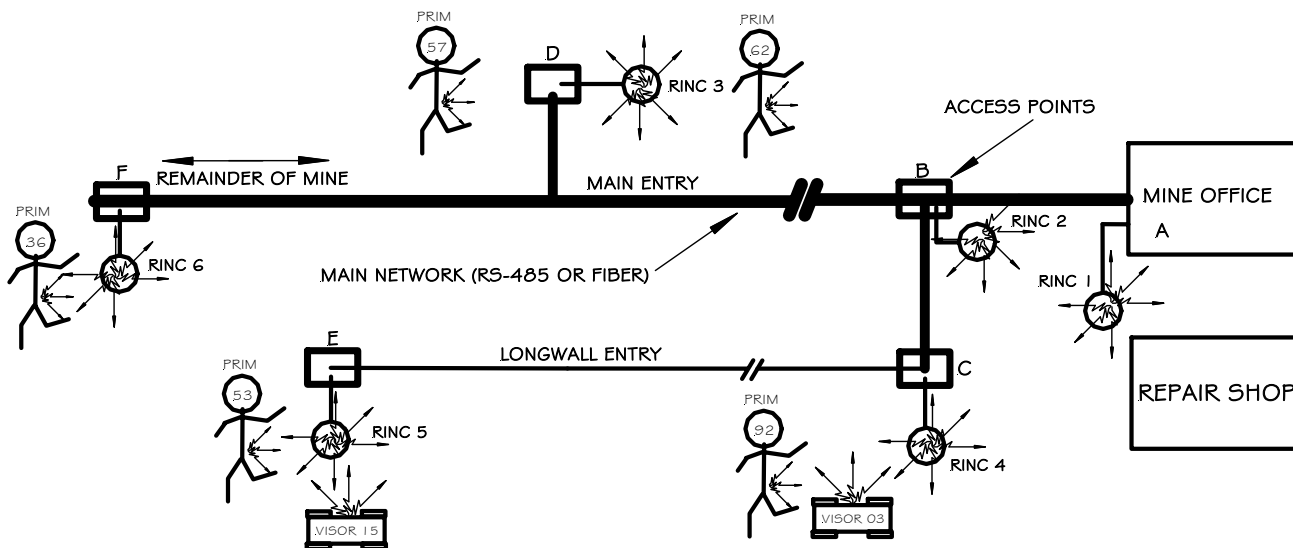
PRIM
57

D

RINC 3

PRIM
62

ACCESS POINTS

F

REMAINDER OF MINE

MAIN ENTRY

B

MINE OFFICE

A

PRIM
36

RINC 6

RINC 2

MAIN NETWORK (RS-485 OR FIBER)

RINC 1

E

LONGWALL ENTRY

C

REPAIR SHOP

PRIM
53

RINC 5

PRIM
92

RINC 4

VISOR 15

VISOR 03